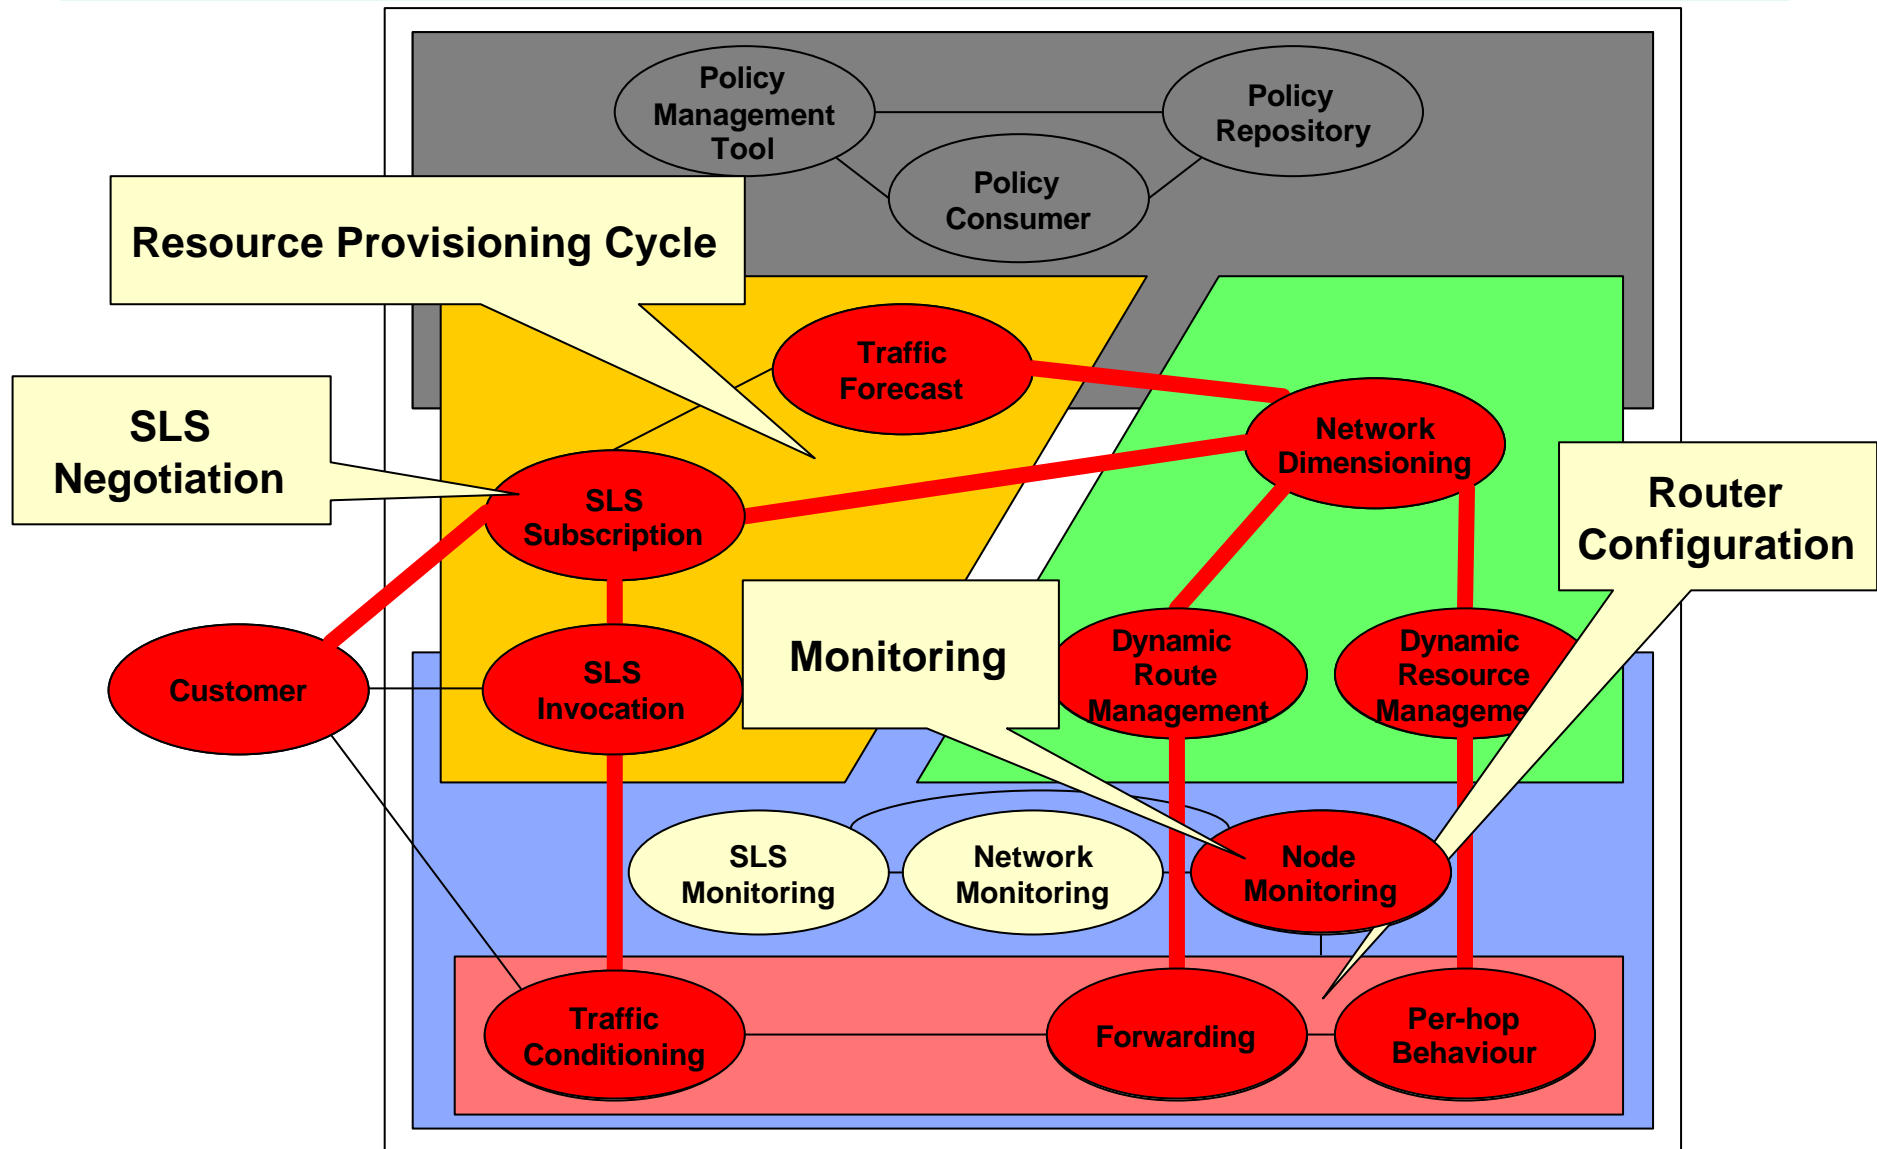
Policy Management Tool

Policy Repository

Policy Consumer

Resource Provisioning Cycle

Traffic Forecast

Network Dimensioning

SLS Negotiation

SLS Subscription

Router Configuration

Customer

SLS Invocation

Monitoring

Dynamic Route Management

Dynamic Resource Manageme

SLS Monitoring

Network Monitoring

Node Monitoring

Traffic Conditioning

Forwarding

Per-hop Behaviour